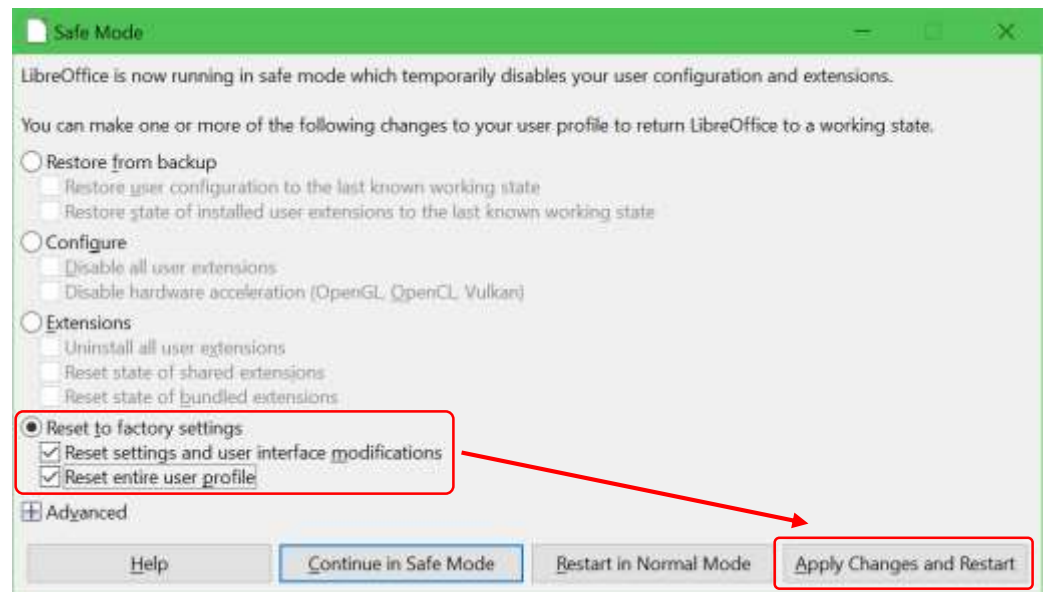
Safe Mode

LibreOffice is now running in safe mode which temporarily disables your user configuration and extensions.

You can make one or more of the following changes to your user profile to return LibreOffice to a working state.

Restore from backup
Restore user configuration to the last known working state
Restore state of installed user extensions to the last known working state

Configure
Disable all user extensions
Disable hardware acceleration (OpenGL, OpenCL, Vulkan)

Extensions
Uninstall all user extensions
Reset state of shared extensions
Reset state of bundled extensions

Reset to factory settings
Reset settings and user interface modifications
Reset entire user profile

Advanced

Help
Continue in Safe Mode
Restart in Normal Mode
Apply Changes and Restart